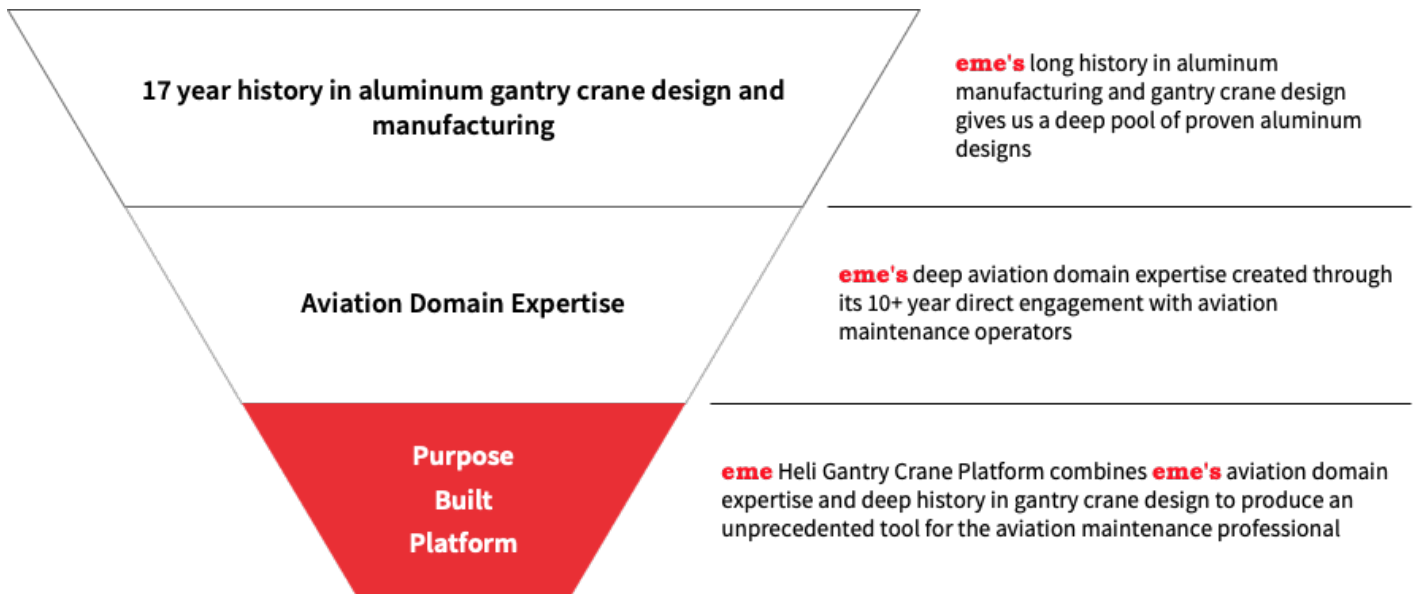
17 year history in aluminum gantry crane design and manufacturing

eme's long history in aluminum manufacturing and gantry crane design gives us a deep pool of proven aluminum designs

Aviation Domain Expertise

eme's deep aviation domain expertise created through its 10+ year direct engagement with aviation maintenance operators

Purpose Built Platform

eme Heli Gantry Crane Platform combines eme's aviation domain expertise and deep history in gantry crane design to produce an unprecedented tool for the aviation maintenance professional